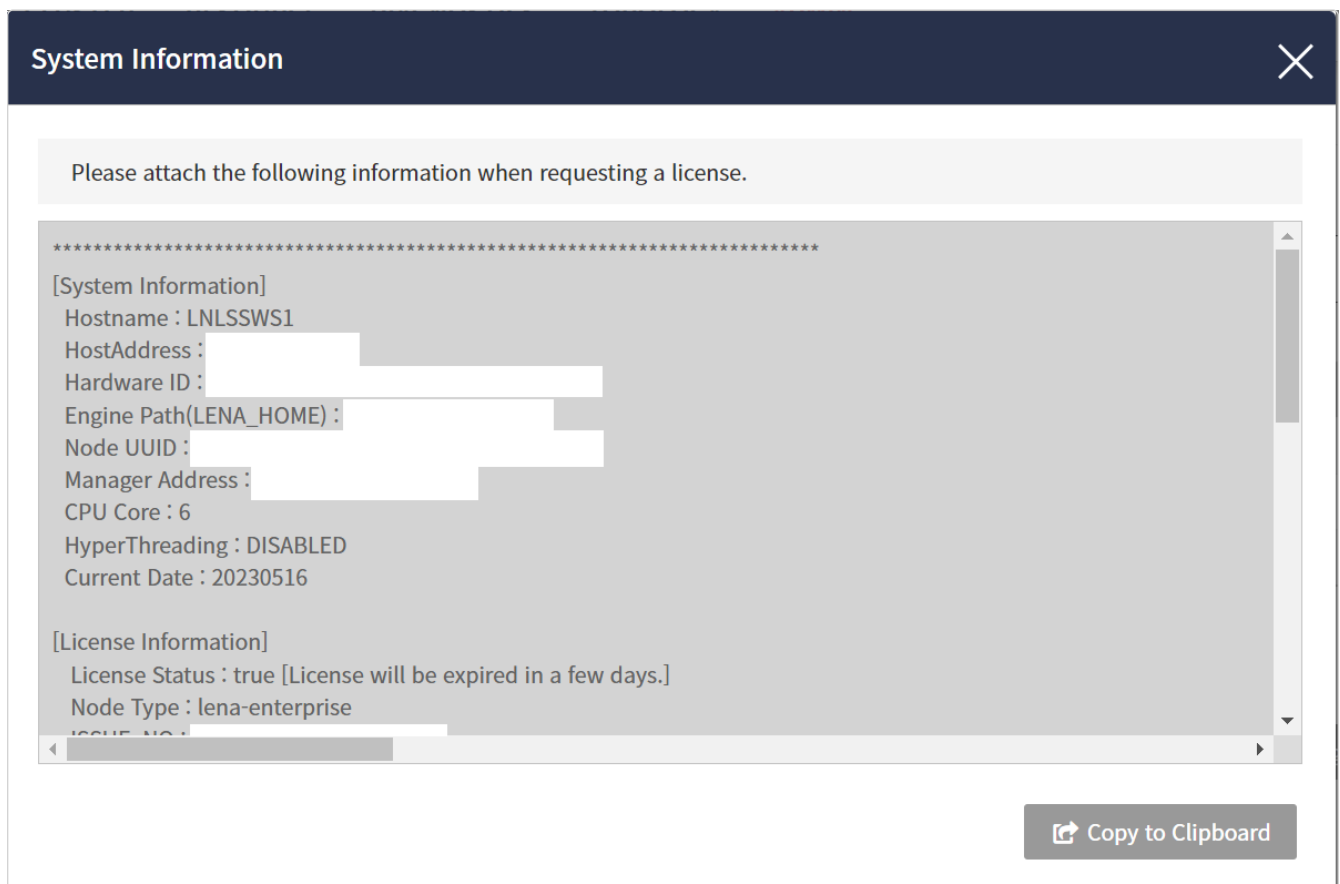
System Information

Please attach the following information when requesting a license.

******************************************************************************
[System Information]
Hostname : LNLSSWS1
HostAddress :
Hardware ID :
Engine Path(LENA_HOME) :
Node UUID :
Manager Address :
CPU Core : 6
HyperThreading : DISABLED
Current Date : 20230516

[License Information]
License Status : true [License will be expired in a few days.]
Node Type : lena-enterprise
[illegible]

Copy to Clipboard